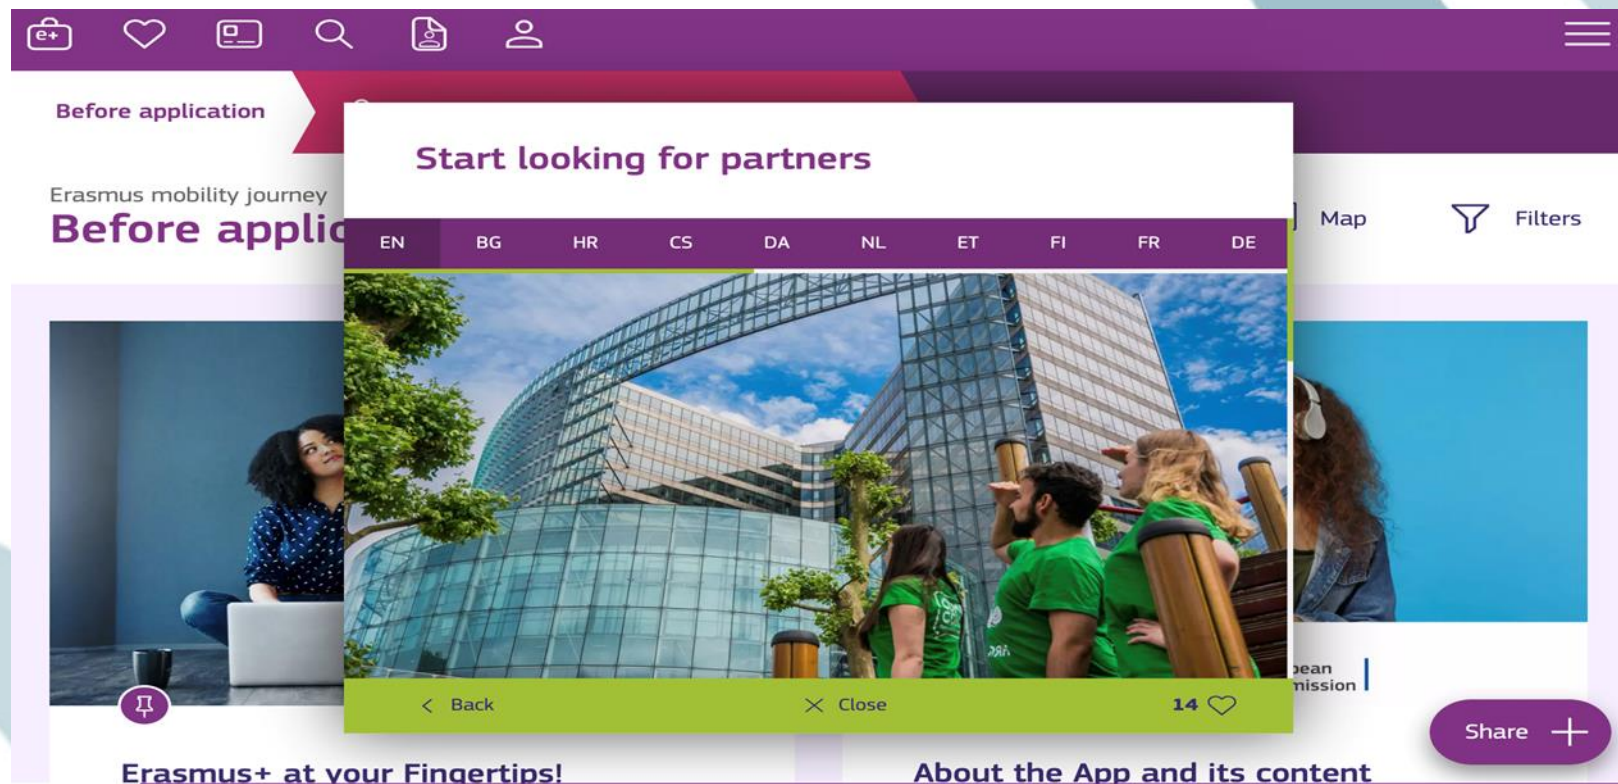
e+

Before application

Erasmus mobility journey

Before applic

Start looking for partners

| EN | BG | HR | CS | DA | NL | ET | FI | FR | DE |
|---|---|---|---|---|---|---|---|---|---|

Map

Filters

pean
nission

< Back

× Close

14

Share +

Erasmus+ at your Fingertips!

About the App and its content